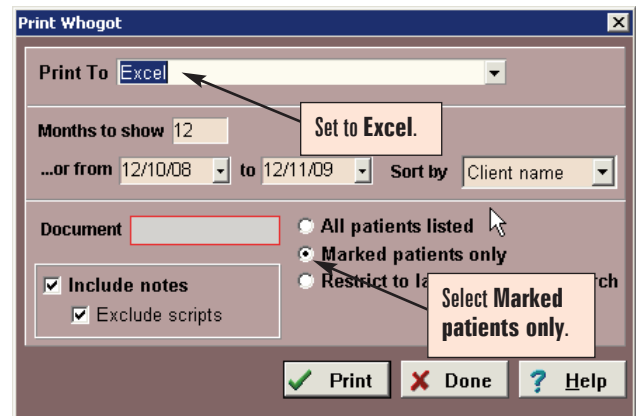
Print Whogot

Print To Excel

Set to **Excel**.

Months to show 12

...or from 12/10/08 to 12/11/09 Sort by Client name

Document

All patients listed

Marked patients only

Restrict to la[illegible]rch

Include notes

Exclude scripts

Select **Marked patients only**.

Print

Done

Help